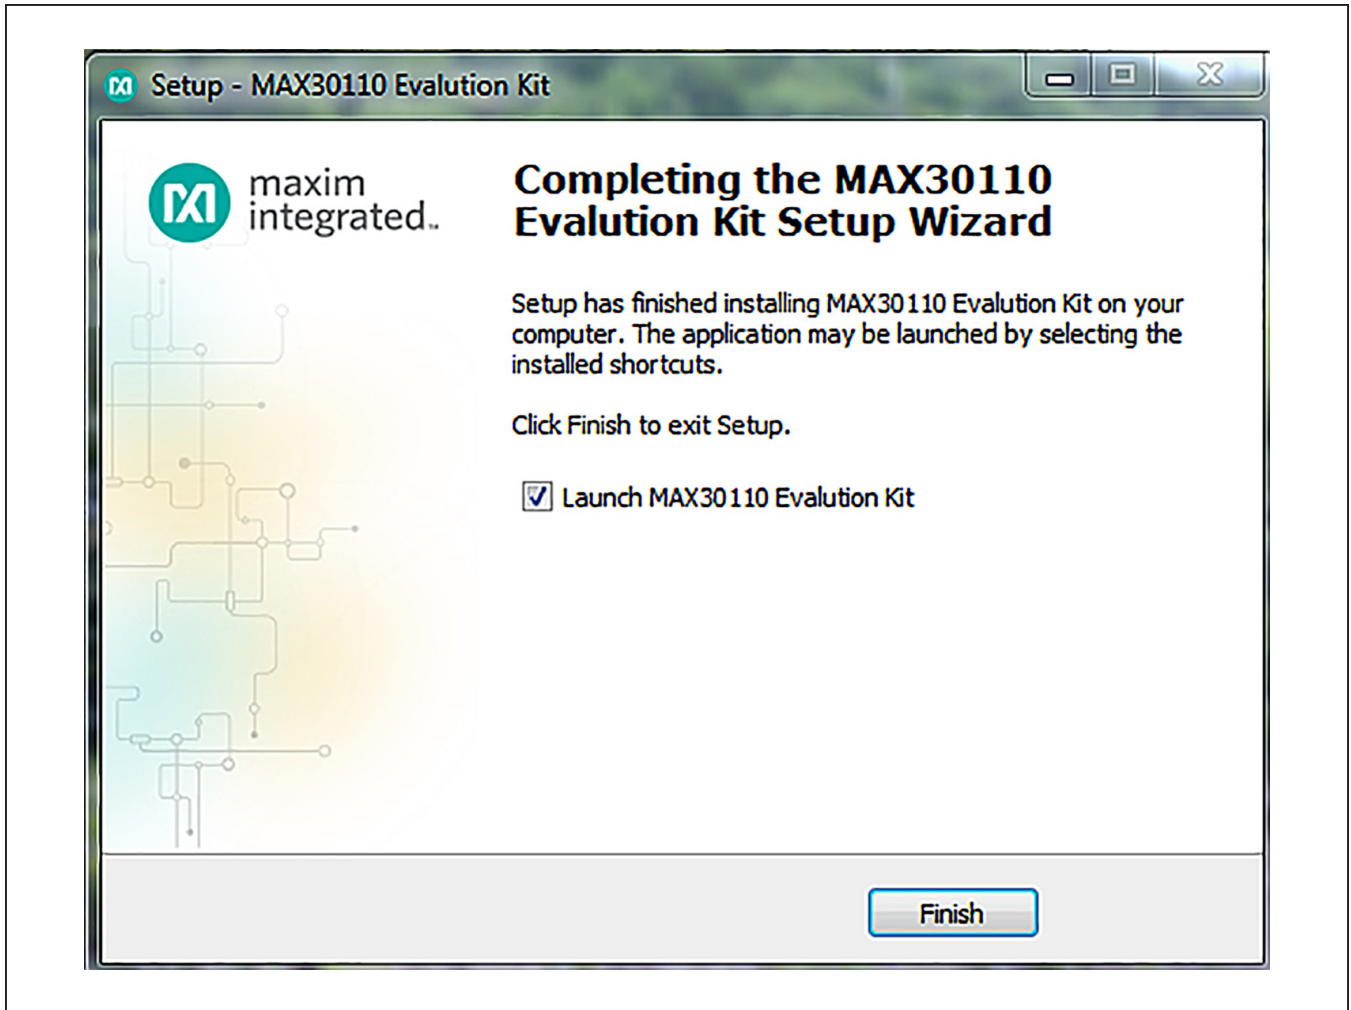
Setup - MAX30110 Evalution Kit

maxim integrated.

Completing the MAX30110 Evalution Kit Setup Wizard

Setup has finished installing MAX30110 Evalution Kit on your computer. The application may be launched by selecting the installed shortcuts.

Click Finish to exit Setup.

☑ Launch MAX30110 Evalution Kit

Finish